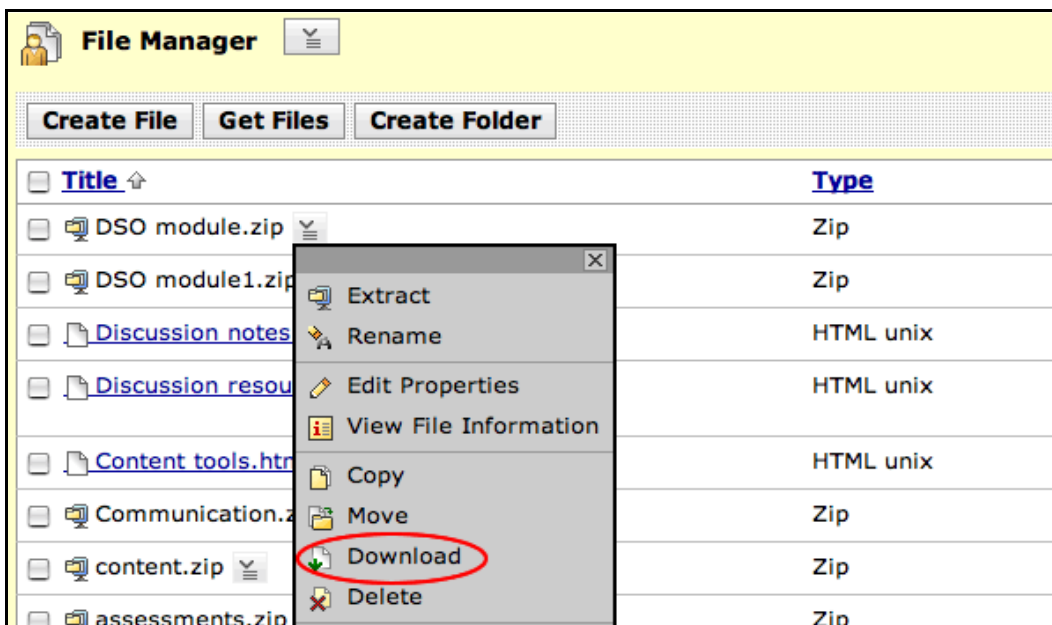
File Manager

Create File | Get Files | Create Folder

| Title | Type |
|---|---|
| DSO module.zip | Zip |
| DSO module1.zip | Zip |
| Discussion notes | HTML unix |
| Discussion resou | HTML unix |
| Content tools.htm | HTML unix |
| Communication.z | Zip |
| content.zip | Zip |
| assessments.zip | Zip |

Extract
Rename
Edit Properties
View File Information
Copy
Move
Download
Delete